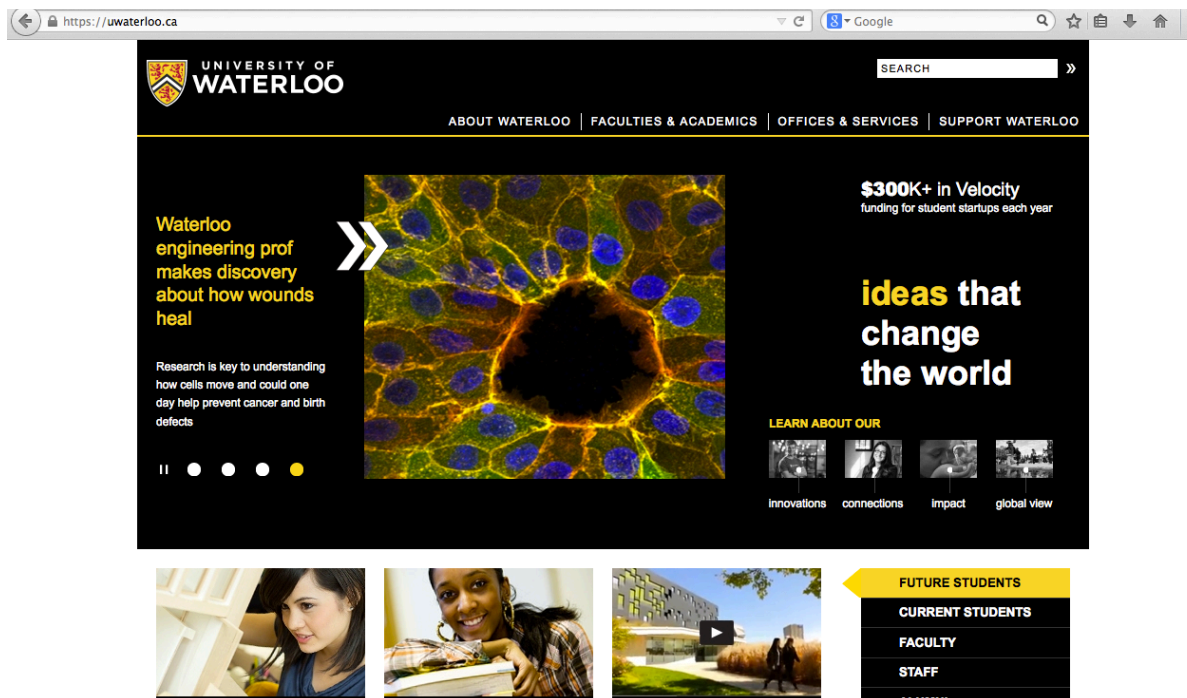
https://uwaterloo.ca

Google

UNIVERSITY OF WATERLOO

SEARCH

»

ABOUT WATERLOO | FACULTIES & ACADEMICS | OFFICES & SERVICES | SUPPORT WATERLOO

Waterloo engineering prof makes discovery about how wounds heal

Research is key to understanding how cells move and could one day help prevent cancer and birth defects

$300K+ in Velocity
funding for student startups each year

ideas that change the world

LEARN ABOUT OUR

innovations

connections

impact

global view

FUTURE STUDENTS

CURRENT STUDENTS

FACULTY

STAFF

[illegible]